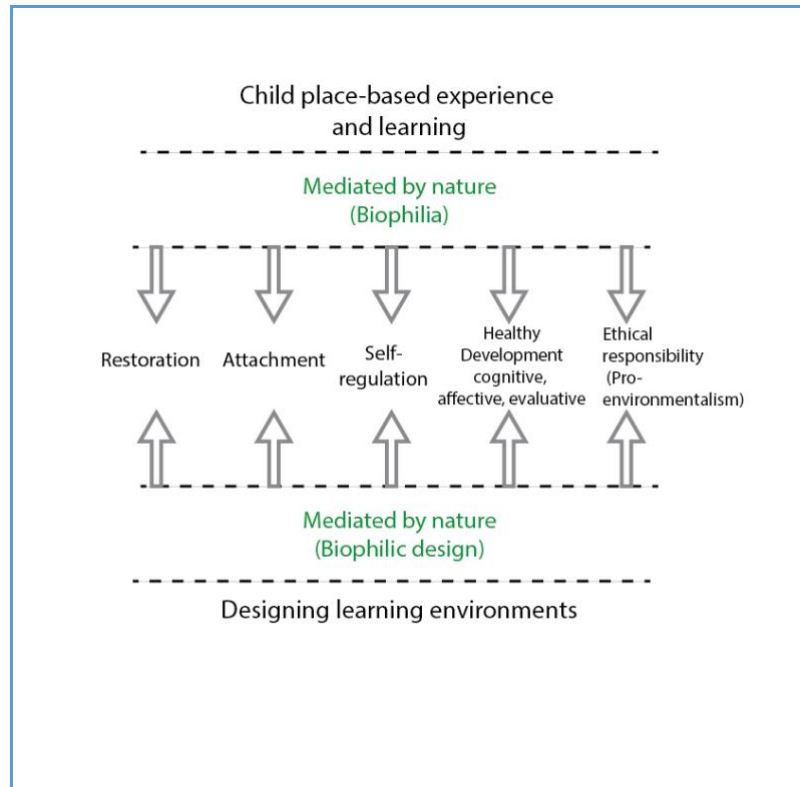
Child place-based experience and learning

Mediated by nature
(Biophilia)

Restoration

Attachment

Self-regulation

Healthy Development cognitive, affective, evaluative

Ethical responsibility (Pro-environmentalism)

Mediated by nature
(Biophilic design)

Designing learning environments